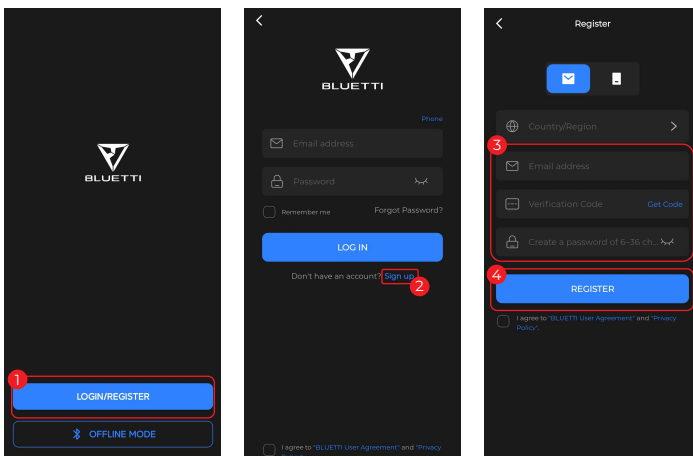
BLUETTI

1

LOGIN/REGISTER

OFFLINE MODE

BLUETTI

Phone

Email address

Password

Remember me

Forgot Password?

LOG IN

Don't have an account? Sign up

2

I agree to "BLUETTI User Agreement" and "Privacy

Register

Country/Region

3

Email address

Verification Code

Get Code

Create a password of 6-36 ch...

4

REGISTER

I agree to "BLUETTI User Agreement" and "Privacy Policy".